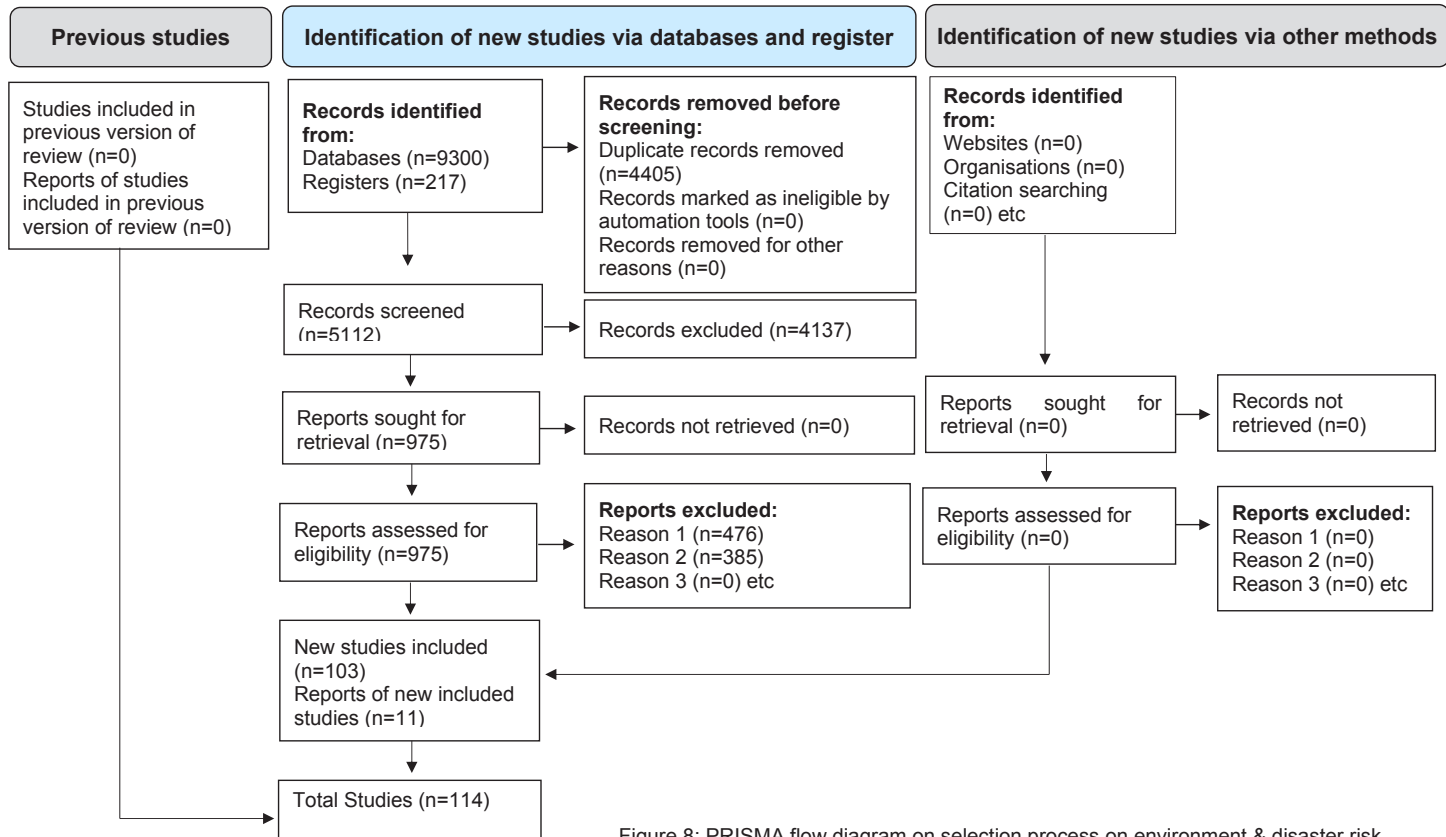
Previous studies

Identification of new studies via databases and register

Identification of new studies via other methods

Studies included in previous version of review (n=0)
Reports of studies included in previous version of review (n=0)

**Records identified from:**
Databases (n=9300)
Registers (n=217)

**Records removed before screening:**
Duplicate records removed (n=4405)
Records marked as ineligible by automation tools (n=0)
Records removed for other reasons (n=0)

**Records identified from:**
Websites (n=0)
Organisations (n=0)
Citation searching (n=0) etc

Records screened (n=5112)

Records excluded (n=4137)

Reports sought for retrieval (n=975)

Records not retrieved (n=0)

Reports sought for retrieval (n=0)

Records not retrieved (n=0)

Reports assessed for eligibility (n=975)

**Reports excluded:**
Reason 1 (n=476)
Reason 2 (n=385)
Reason 3 (n=0) etc

Reports assessed for eligibility (n=0)

**Reports excluded:**
Reason 1 (n=0)
Reason 2 (n=0)
Reason 3 (n=0) etc

New studies included (n=103)
Reports of new included studies (n=11)

Total Studies (n=114)

Figure 8: PRISMA flow diagram on selection process on environment & disaster risk